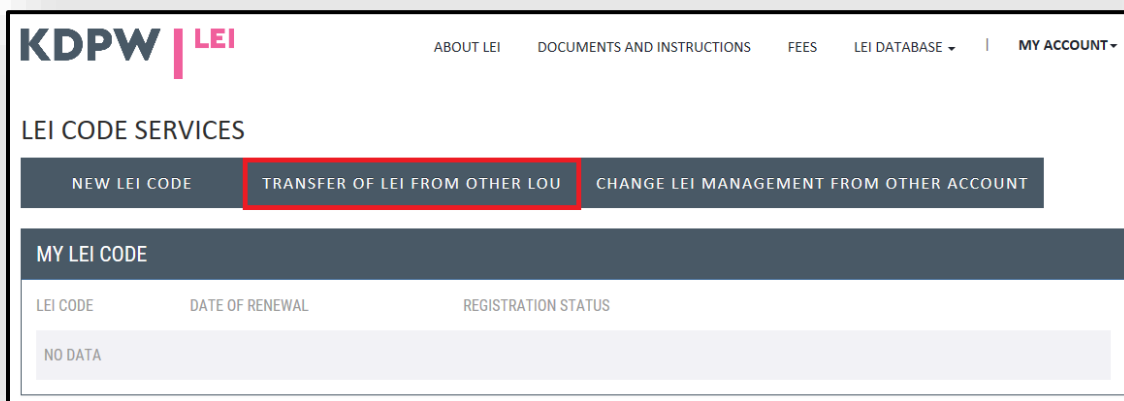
KDPW | LEI

ABOUT LEI  DOCUMENTS AND INSTRUCTIONS  FEES  LEI DATABASE  MY ACCOUNT

LEI CODE SERVICES

NEW LEI CODE  TRANSFER OF LEI FROM OTHER LOU  CHANGE LEI MANAGEMENT FROM OTHER ACCOUNT

MY LEI CODE

| LEI CODE | DATE OF RENEWAL | REGISTRATION STATUS |
|---|---|---|
| NO DATA | | |